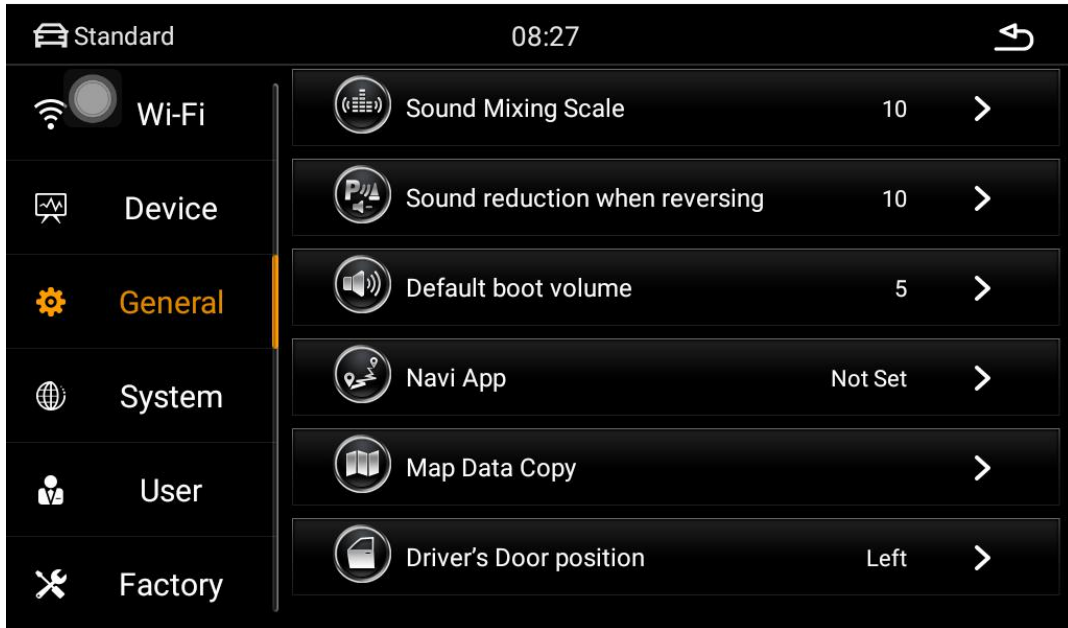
Standard

08:27

Wi-Fi

Device

General

System

User

Factory

Sound Mixing Scale 10

Sound reduction when reversing 10

Default boot volume 5

Navi App Not Set

Map Data Copy

Driver's Door position Left